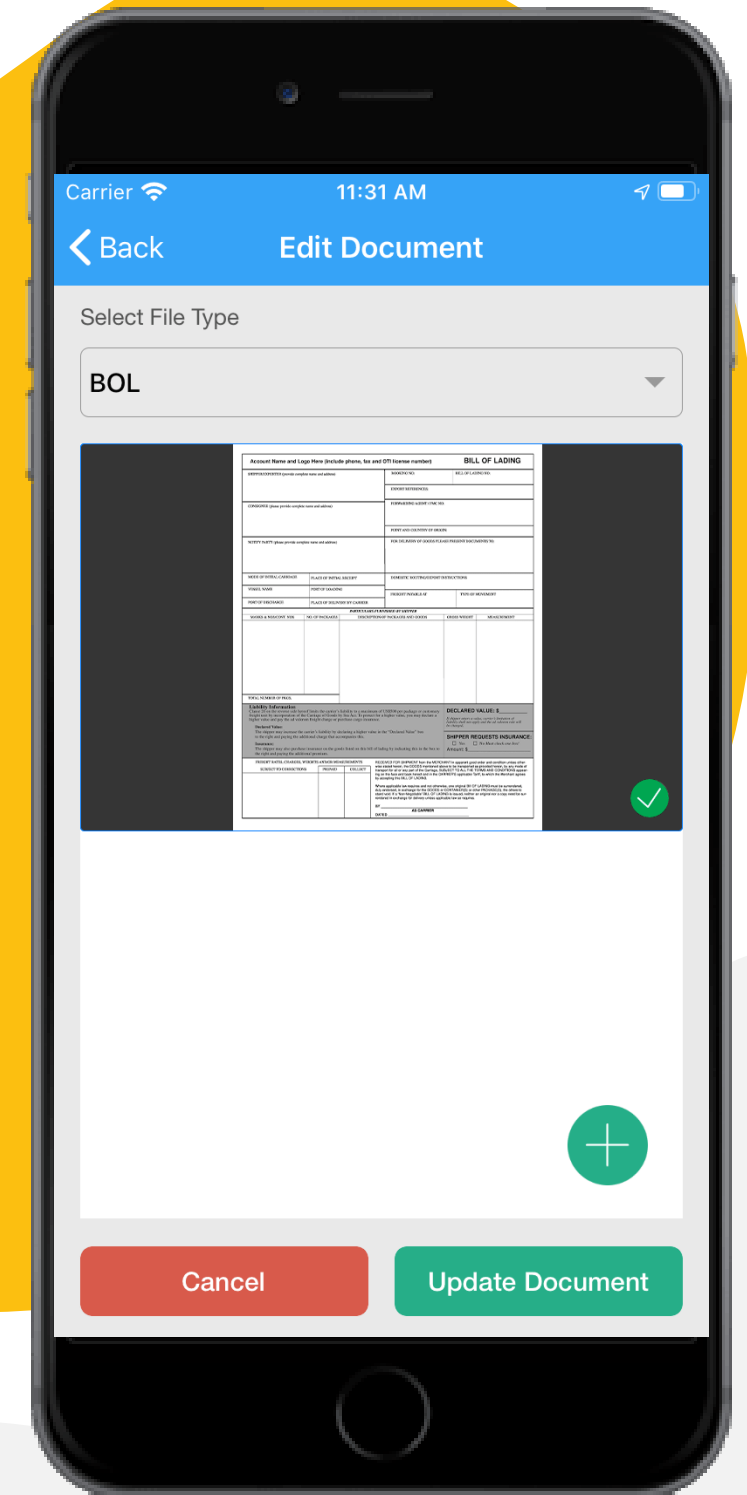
Carrier 11:31 AM

Back Edit Document

Select File Type

BOL

Account Name and Logo Here (include phone, fax and OTI license number) BILL OF LADING

SHIPPER/EXPORTER (provide complete name and address)

BOOKING NO.

BILL OF LADING NO.

EXPORT REFERENCES

CONSIGNEE (please provide complete name and address)

FORWARDING AGENT (FMC NO)

POINT AND COUNTRY OF ORIGIN

NOTIFY PARTY (please provide complete name and address)

FOR DELIVERY OF GOODS PLEASE PRESENT DOCUMENTS TO

MODE OF INITIAL CARRIAGE

PLACE OF INITIAL RECEIPT

DOMESTIC ROUTING/EXPORT INSTRUCTIONS

VESSEL NAME

PORT OF LOADING

PORT OF DISCHARGE

PLACE OF DELIVERY BY CARRIER

FREIGHT PAYABLE AT

TYPE OF MOVEMENT

PARTICULARS FURNISHED BY SHIPPER

MARKS & NUMBERS

NO. OF PACKAGES

DESCRIPTION OF PACKAGES AND GOODS

GROSS WEIGHT

MEASUREMENT

TOTAL NUMBER OF PKGS.

Liability Information

DECLARED VALUE: $

SHIPPER REQUESTS INSURANCE:

Amount: $

FREIGHT RATES, CHARGES, WEIGHTS AND/OR MEASUREMENTS

SUBJECT TO CORRECTIONS

PREPAID

COLLECT

AS CARRIER

DATE

Cancel

Update Document